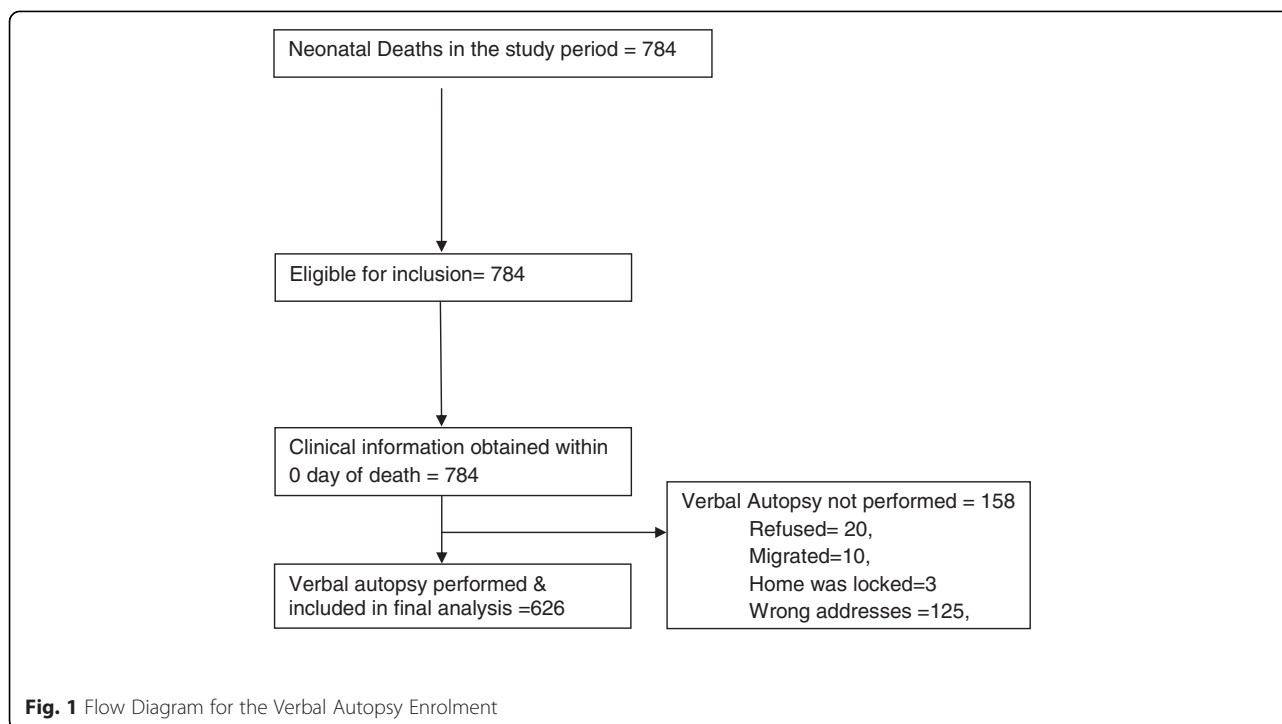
Neonatal Deaths in the study period = 784

Eligible for inclusion= 784

Clinical information obtained within 0 day of death = 784

Verbal Autopsy not performed = 158
Refused= 20,
Migrated=10,
Home was locked=3
Wrong addresses =125,

Verbal autopsy performed & included in final analysis =626

Fig. 1 Flow Diagram for the Verbal Autopsy Enrolment